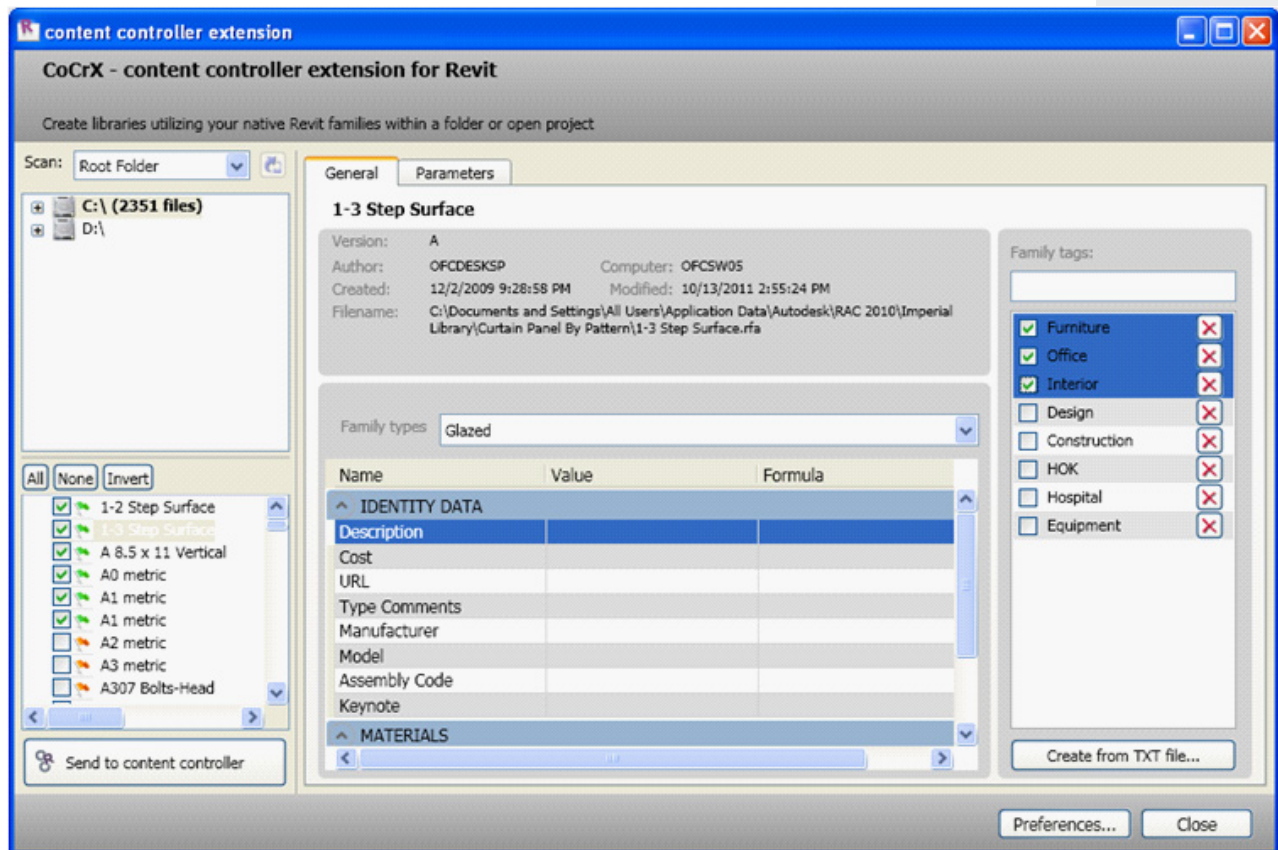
content controller extension

CoCrX - content controller extension for Revit

Create libraries utilizing your native Revit families within a folder or open project

Scan: Root Folder

C:\ (2351 files)
D:\

All None Invert

1-2 Step Surface
1-3 Step Surface
A 8.5 x 11 Vertical
A0 metric
A1 metric
A1 metric
A2 metric
A3 metric
A307 Bolts-Head

Send to content controller

General Parameters

1-3 Step Surface

Version: A
Author: OFCDESKSP Computer: OFCSW05
Created: 12/2/2009 9:28:58 PM Modified: 10/13/2011 2:55:24 PM
Filename: C:\Documents and Settings\All Users\Application Data\Autodesk\RAC 2010\Imperial Library\Curtain Panel By Pattern\1-3 Step Surface.rfa

Family types Glazed

| Name | Value | Formula |
|---|---|---|
| IDENTITY DATA | | |
| Description | | |
| Cost | | |
| URL | | |
| Type Comments | | |
| Manufacturer | | |
| Model | | |
| Assembly Code | | |
| Keynote | | |
| MATERIALS | | |

Family tags:

Furniture
Office
Interior
Design
Construction
HOK
Hospital
Equipment

Create from TXT file...

Preferences... Close